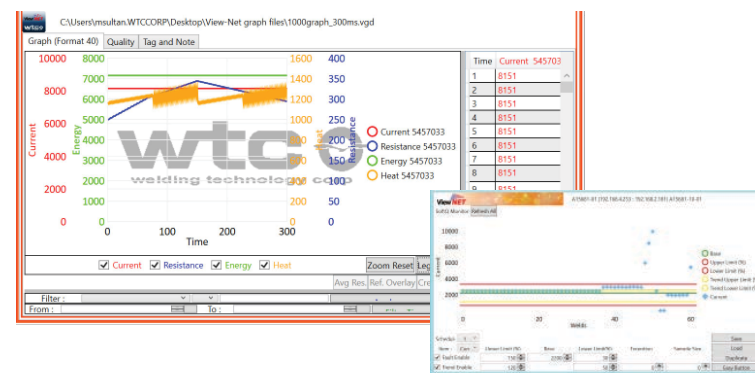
WTC C:\Users\msultan.WTCCORP\Desktop\View-Net graph files\1000graph_300ms.vgd

Graph (Format 40) | Quality | Tag and Note

| 10000 | 8000 | 1600 | 400 |
| 8000 | 7000 | 1400 | 350 |
| 6000 | 6000 | 1200 | 300 |
| 4000 | 5000 | 1000 | 250 |
| 2000 | 4000 | 800 | 200 |
| 0 | 3000 | 600 | 150 |
| -2000 | 2000 | 400 | 100 |
| -4000 | 1000 | 200 | 50 |
| -6000 | 0 | 0 | 0 |

Current
Energy
Heat
Resistance

0 100 200 300
Time

Current 5457033
Resistance 5457033
Energy 5457033
Heat 5457033

welding technology corp

| Time | Current 545703 |
|---|---|
| 1 | 8151 |
| 2 | 8151 |
| 3 | 8151 |
| 4 | 8151 |
| 5 | 8151 |
| 6 | 8151 |
| 7 | 8151 |
| 8 | 8151 |
| 9 | 8151 |

☑ Current ☑ Resistance ☑ Energy ☑ Heat

Zoom Reset | Leg
Avg Res. | Ref. Overlay | Cre

Filter :
From : To :

View NET
AT5601-01 (192.168.0.121) : 192.168.0.181 AT5601-19-01
Kill52 Monitor | Refresh All

10000
8000
6000
4000
2000
0

0 20 40 60
Welds

Base
Upper Limit (%)
Lower Limit (%)
Trend Upper Limit (%)
Trend Lower Limit (%)
Current

Schedule
Name | Con | Upper Limit (%) | Base | Lower Limit (%) | Exception | Sample Size
☑ Tool1 Enable | 150 | 2200 | 90
☑ Trend Enable | 120 | | 50 | | 1 | 0

Save
Load
Duplicate
Easy Button